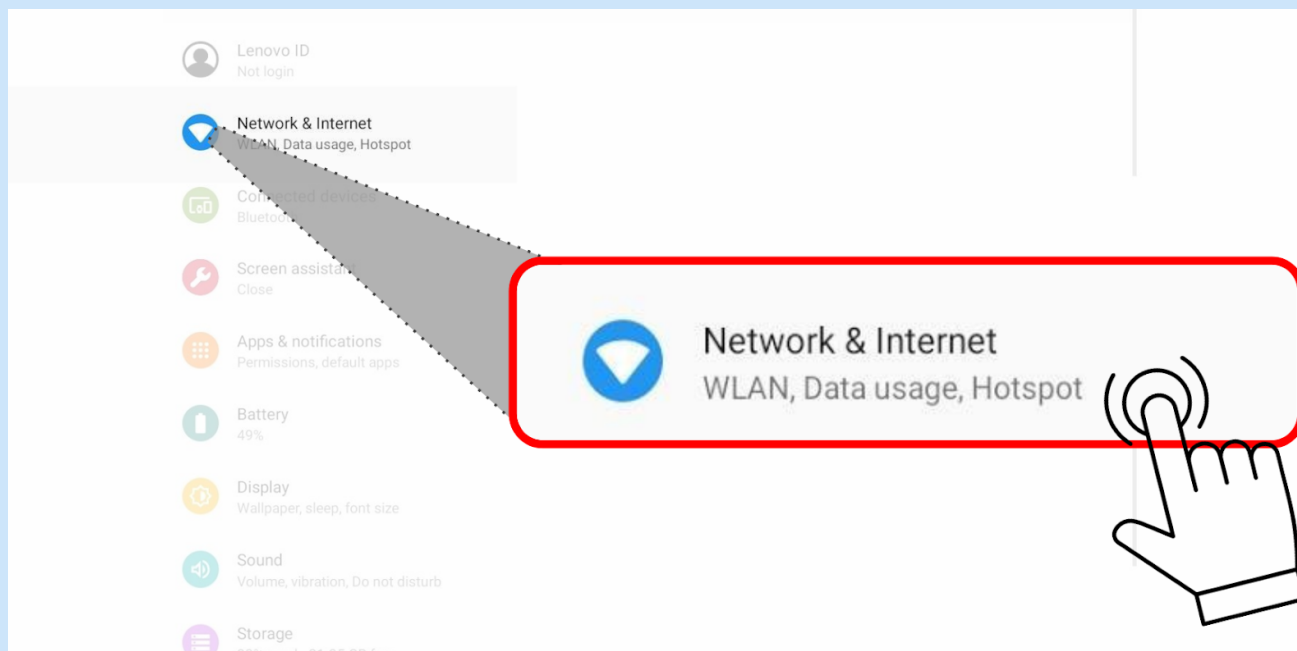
Lenovo ID
Not login

Network & Internet
WLAN, Data usage, Hotspot

Connected devices
Blueto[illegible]

Screen assistant
Close

Apps & notifications
Permissions, default apps

Battery
49%

Display
Wallpaper, sleep, font size

Sound
Volume, vibration, Do not disturb

Storage
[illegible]

Network & Internet
WLAN, Data usage, Hotspot